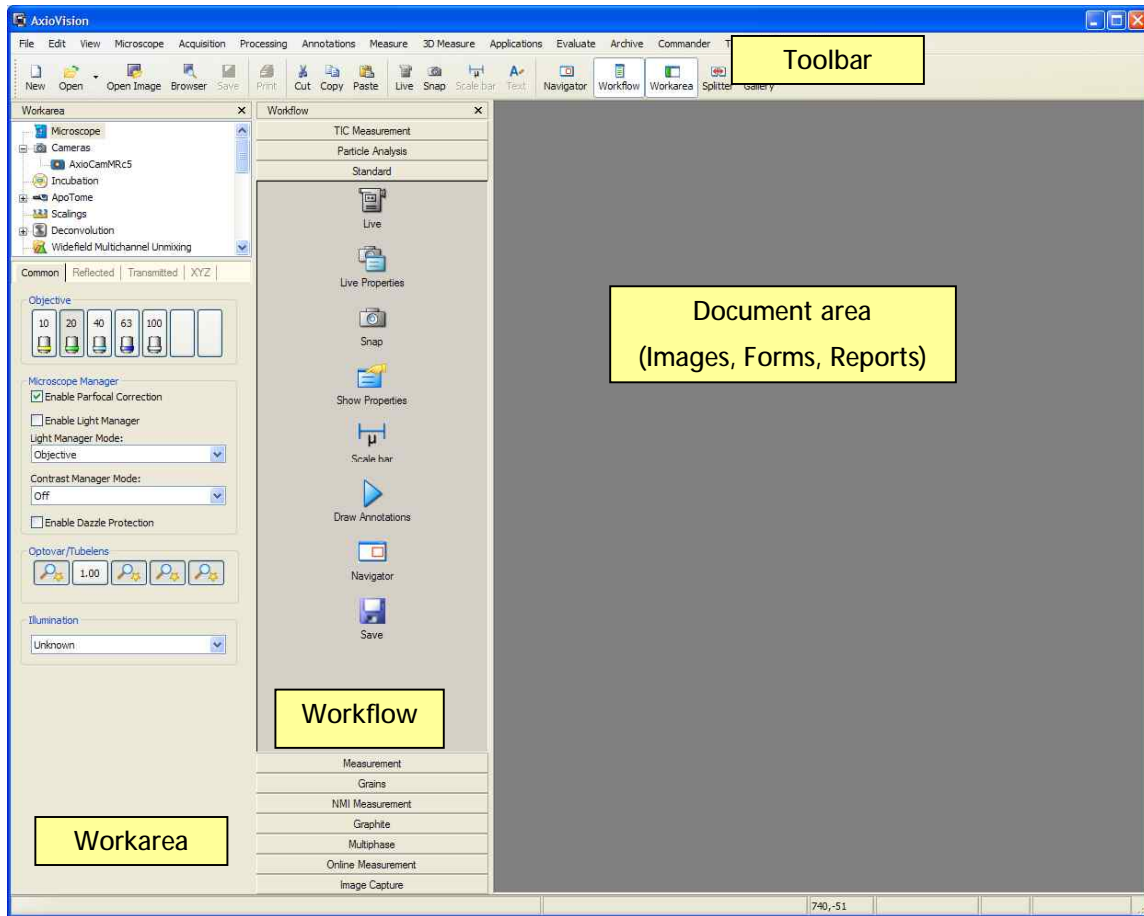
AxioVision

File Edit View Microscope Acquisition Processing Annotations Measure 3D Measure Applications Evaluate Archive Commander T

New Open Open Image Browser Save Print Cut Copy Paste Live Snap Scale bar Text Navigator Workflow Workarea Splitter Gallery

Toolbar

Workarea

Microscope
Cameras
AxioCamMRc5
Incubation
ApoTome
Scalings
Deconvolution
Widefield Multichannel Unmixing

Common Reflected Transmitted XYZ

Objective
10 20 40 63 100

Microscope Manager
Enable Parfocal Correction
Enable Light Manager
Light Manager Mode:
Objective
Contrast Manager Mode:
Off
Enable Dazzle Protection

Optovar/Tubelens
1.00

Illumination
Unknown

Workarea

Workflow

TIC Measurement
Particle Analysis
Standard
Live
Live Properties
Snap
Show Properties
Scale bar
Draw Annotations
Navigator
Save

Workflow

Measurement
Grains
NMI Measurement
Graphite
Multiphase
Online Measurement
Image Capture

Document area
(Images, Forms, Reports)

740,-51